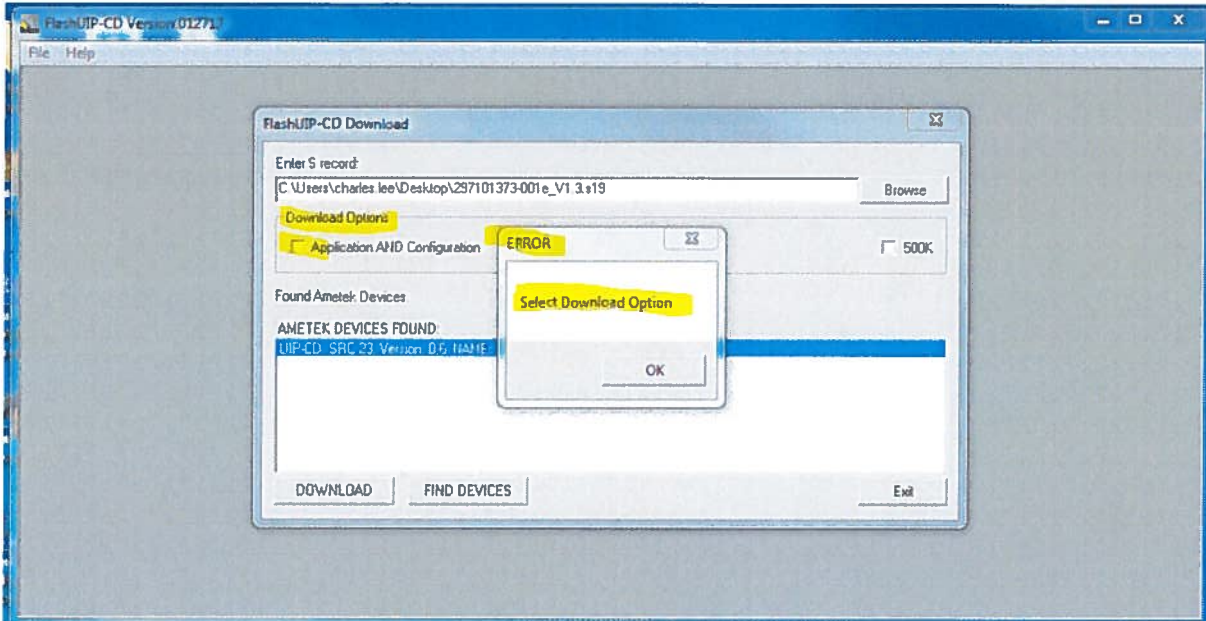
FlashUIP-CD Version 01271

File Help

FlashUIP-CD Download

Enter S record:

C:\Users\charles.lee\Desktop\297101373-001e_V1.3.s19

Browse

Download Options

Application AND Configuration

500K

ERROR

Select Download Option

OK

Found Ametek Devices

AMETEK DEVICES FOUND:

UIP-CD SRC 23 Version 0.6 NAME

DOWNLOAD

FIND DEVICES

Exit